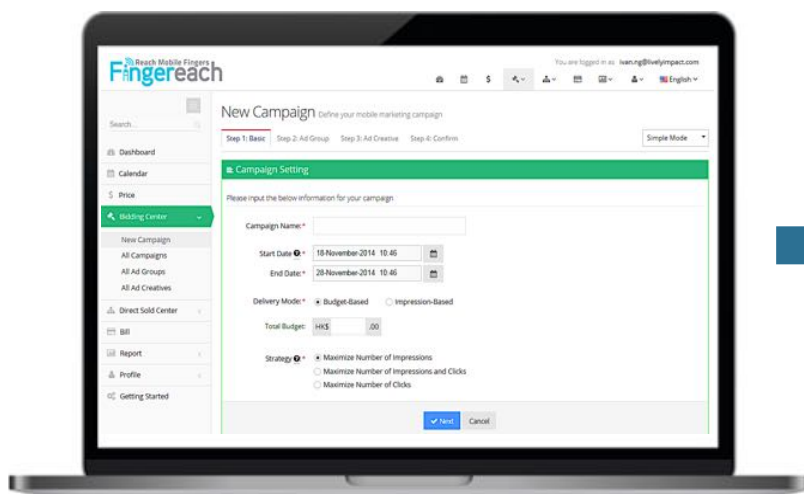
Reach Mobile Fingers
Fingereach

You are logged in as ivan.ng@livelyimpact.com
English

Search...

Dashboard
Calendar
Price
Bidding Center
New Campaign
All Campaigns
All Ad Groups
All Ad Creatives
Direct Sold Center
Bill
Report
Profile
Getting Started

New Campaign Define your mobile marketing campaign

Step 1: Basic Step 2: Ad Group Step 3: Ad Creative Step 4: Confirm

Simple Mode

Campaign Setting

Please input the below information for your campaign

Campaign Name: *

Start Date: * 18-November-2014 10:46

End Date: * 28-November-2014 10:46

Delivery Mode: * Budget-Based Impression-Based

Total Budget: HK$ .00

Strategy: * Maximize Number of Impressions
Maximize Number of Impressions and Clicks
Maximize Number of Clicks

Next Cancel